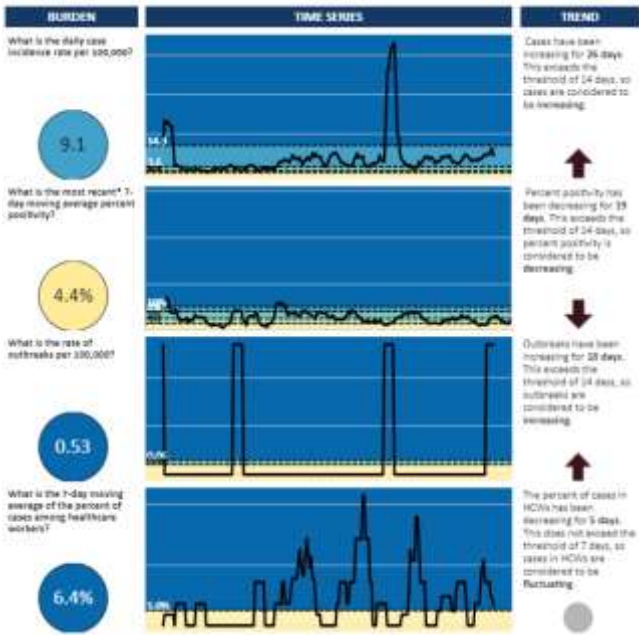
BURDEN

TIME SERIES

TREND

What is the daily case incidence rate per 100,000?

9.1

14.3

5.6

Cases have been increasing for 26 days. This exceeds the threshold of 14 days, so cases are considered to be increasing.

What is the most recent* 7-day moving average percent positivity?

4.4%

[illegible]

Percent positivity has been decreasing for 19 days. This exceeds the threshold of 14 days, so percent positivity is considered to be decreasing.

What is the rate of outbreaks per 100,000?

0.53

0.06

Outbreaks have been increasing for 18 days. This exceeds the threshold of 14 days, so outbreaks are considered to be increasing.

What is the 7-day moving average of the percent of cases among healthcare workers?

6.4%

5.0%

The percent of cases in HCWs has been decreasing for 5 days. This does not exceed the threshold of 7 days, so cases in HCWs are considered to be fluctuating.